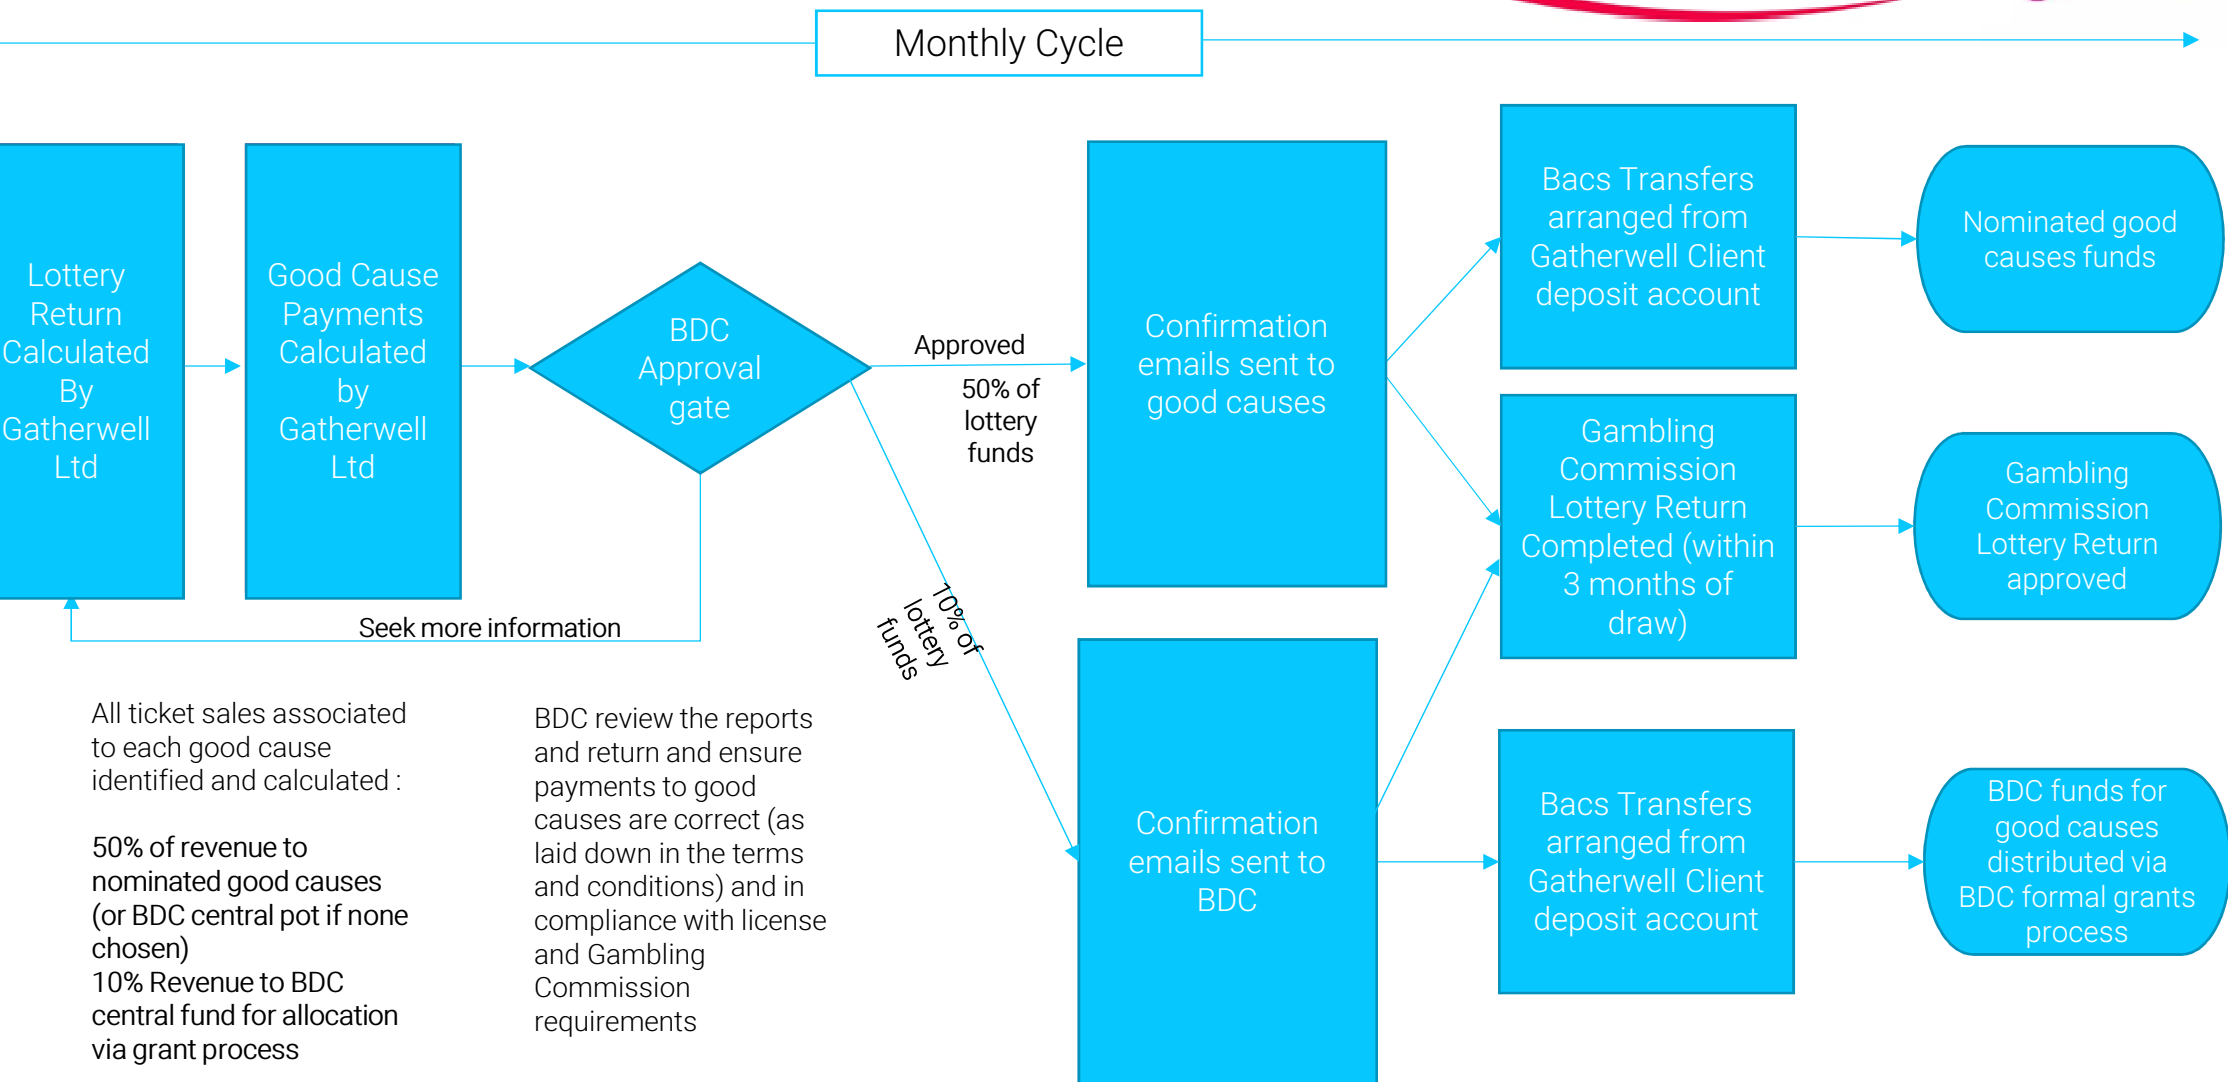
Monthly Cycle

Lottery Return Calculated By Gatherwell Ltd

Good Cause Payments Calculated by Gatherwell Ltd

BDC Approval gate

Approved

50% of lottery funds

10% of lottery funds

Seek more information

Confirmation emails sent to good causes

Confirmation emails sent to BDC

Bacs Transfers arranged from Gatherwell Client deposit account

Gambling Commission Lottery Return Completed (within 3 months of draw)

Bacs Transfers arranged from Gatherwell Client deposit account

Nominated good causes funds

Gambling Commission Lottery Return approved

BDC funds for good causes distributed via BDC formal grants process

All ticket sales associated to each good cause identified and calculated :

50% of revenue to nominated good causes (or BDC central pot if none chosen)
10% Revenue to BDC central fund for allocation via grant process

BDC review the reports and return and ensure payments to good causes are correct (as laid down in the terms and conditions) and in compliance with license and Gambling Commission requirements